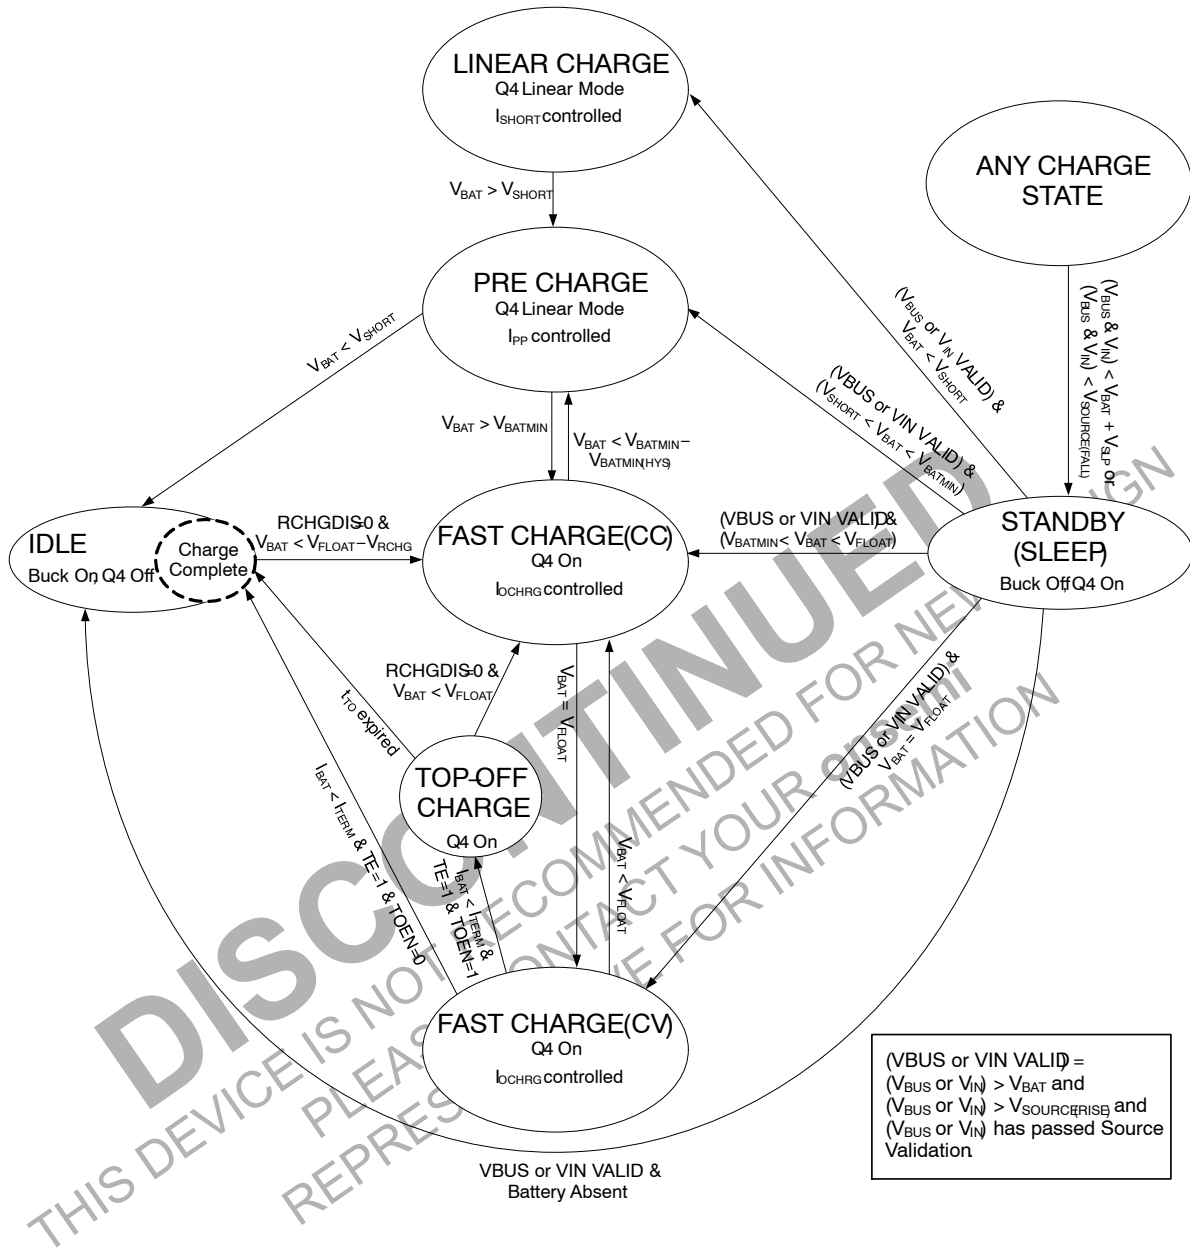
LINEAR CHARGE
Q4 Linear Mode
$I_{SHORT}$ controlled

ANY CHARGE STATE

$V_{BAT} > V_{SHORT}$

PRE CHARGE
Q4 Linear Mode
$I_{PP}$ controlled

$(V_{BUS}$ or $V_{IN}$ VALID) &
$V_{BAT} < V_{SHORT}$

$(V_{BUS} \& V_{IN}) < V_{BAT} + V_{SLP}$ or
$(V_{BUS} \& V_{IN}) < V_{SOURCE(FALL)}$

$V_{BAT} < V_{SHORT}$

(VBUS or VIN VALID) &
$(V_{SHORT} < V_{BAT} < V_{BATMIN})$

$V_{BAT} > V_{BATMIN}$

$V_{BAT} < V_{BATMIN} - V_{BATMIN(HYS)}$

IDLE
Buck On, Q4 Off

Charge Complete

RCHGDIS=0 &
$V_{BAT} < V_{FLOAT} - V_{RCHG}$

FAST CHARGE(CC)
Q4 On
$I_{OCHRG}$ controlled

(VBUS or VIN VALID) &
$(V_{BATMIN} < V_{BAT} < V_{FLOAT})$

STANDBY
(SLEEP)
Buck Off, Q4 On

RCHGDIS=0 &
$V_{BAT} < V_{FLOAT}$

$t_{TO}$ expired

$V_{BAT} = V_{FLOAT}$

(VBUS or VIN VALID) &
$V_{BAT} = V_{FLOAT}$

TOP-OFF CHARGE
Q4 On

$I_{BAT} < I_{TERM}$ & TE=1 & TOEN=0

$I_{BAT} < I_{TERM}$ &
TE=1 & TOEN=1

$V_{BAT} < V_{FLOAT}$

FAST CHARGE(CV)
Q4 On
$I_{OCHRG}$ controlled

(VBUS or VIN VALID) =
$(V_{BUS}$ or $V_{IN}) > V_{BAT}$ and
$(V_{BUS}$ or $V_{IN}) > V_{SOURCE(RISE)}$ and
$(V_{BUS}$ or $V_{IN})$ has passed Source Validation.

VBUS or VIN VALID &
Battery Absent

DISCONTINUED
THIS DEVICE IS NOT RECOMMENDED FOR NEW DESIGN
PLEASE CONTACT YOUR onsemi
REPRESENTATIVE FOR INFORMATION